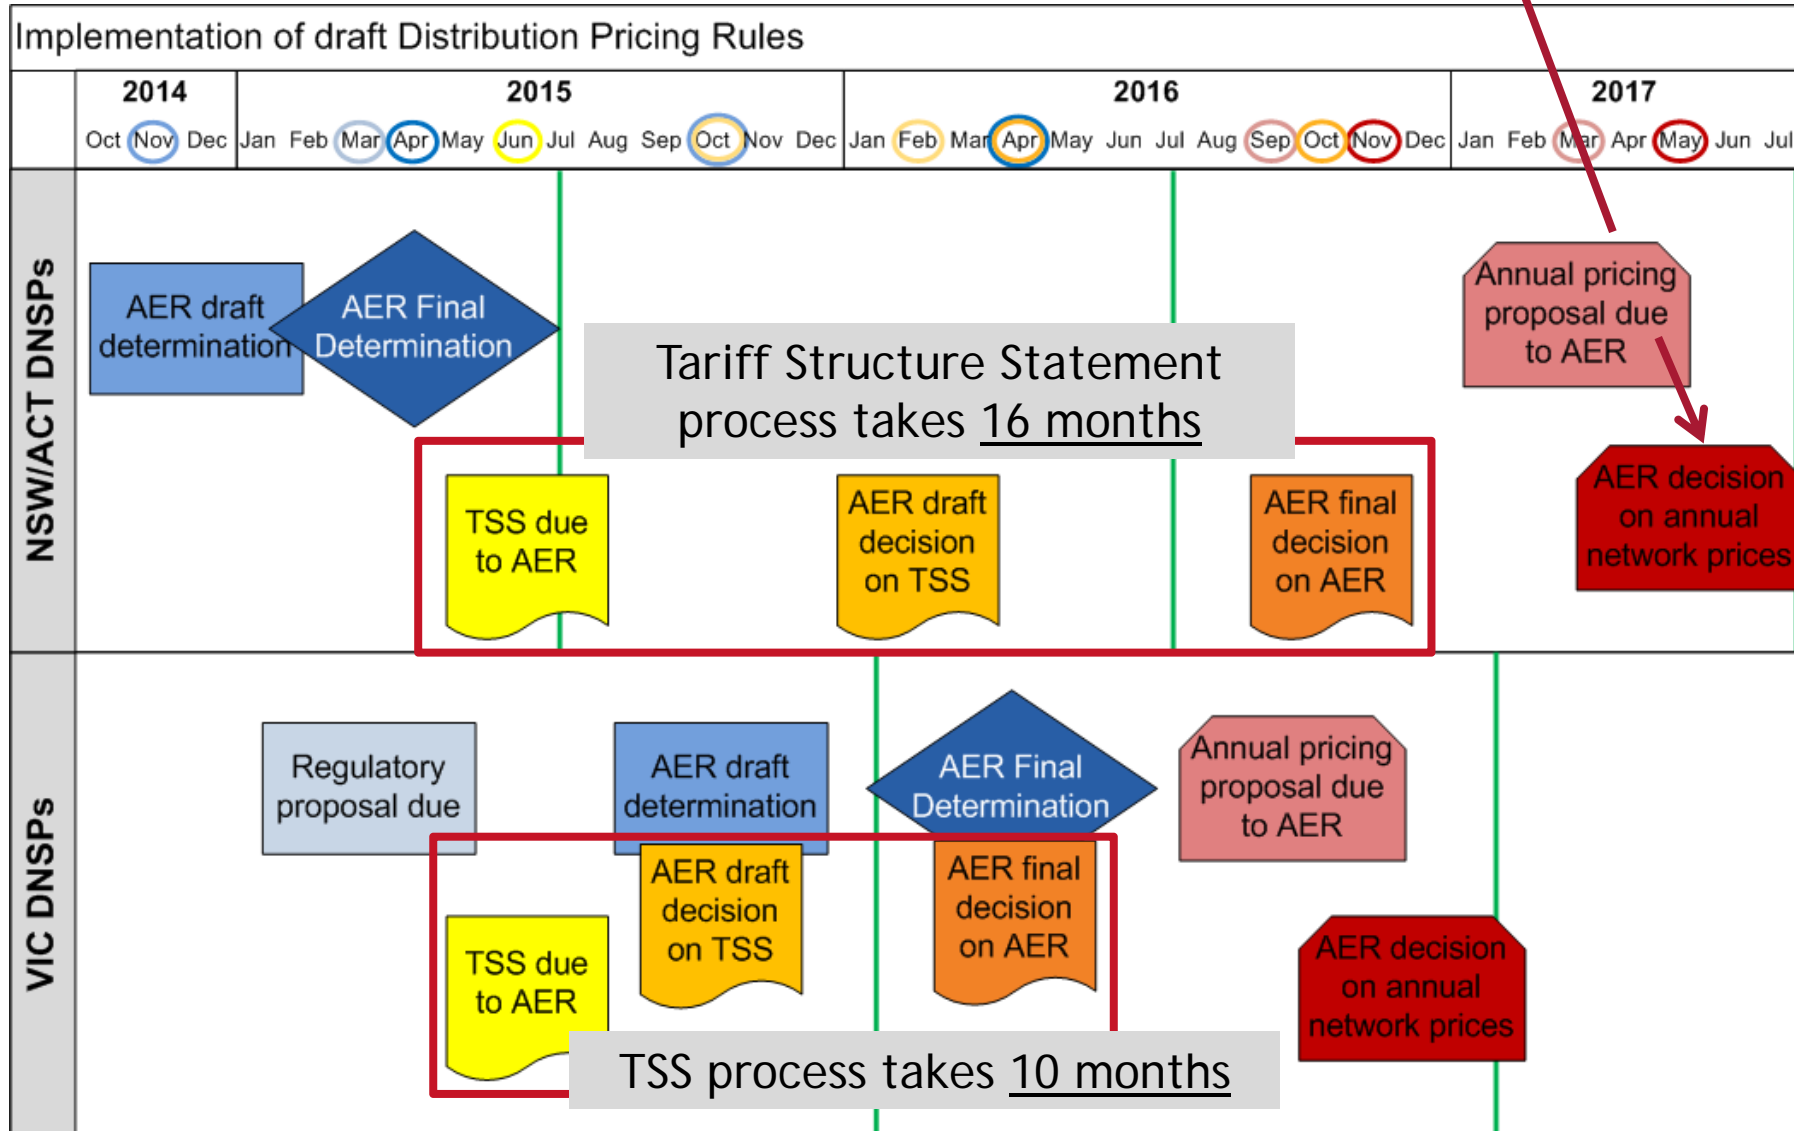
Implementation of draft Distribution Pricing Rules

| | 2014 | 2015 | 2016 | 2017 |
|---|---|---|---|---|
| | Oct Nov Dec | Jan Feb Mar Apr May Jun Jul Aug Sep Oct Nov Dec | Jan Feb Mar Apr May Jun Jul Aug Sep Oct Nov Dec | Jan Feb Mar Apr May Jun Jul |

NSW/ACT DNSPs

AER draft determination

AER Final Determination

Tariff Structure Statement process takes 16 months

Annual pricing proposal due to AER

TSS due to AER

AER draft decision on TSS

AER final decision on AER

AER decision on annual network prices

VIC DNSPs

Regulatory proposal due

AER draft determination

AER Final Determination

Annual pricing proposal due to AER

AER draft decision on TSS

AER final decision on AER

TSS due to AER

AER decision on annual network prices

TSS process takes 10 months